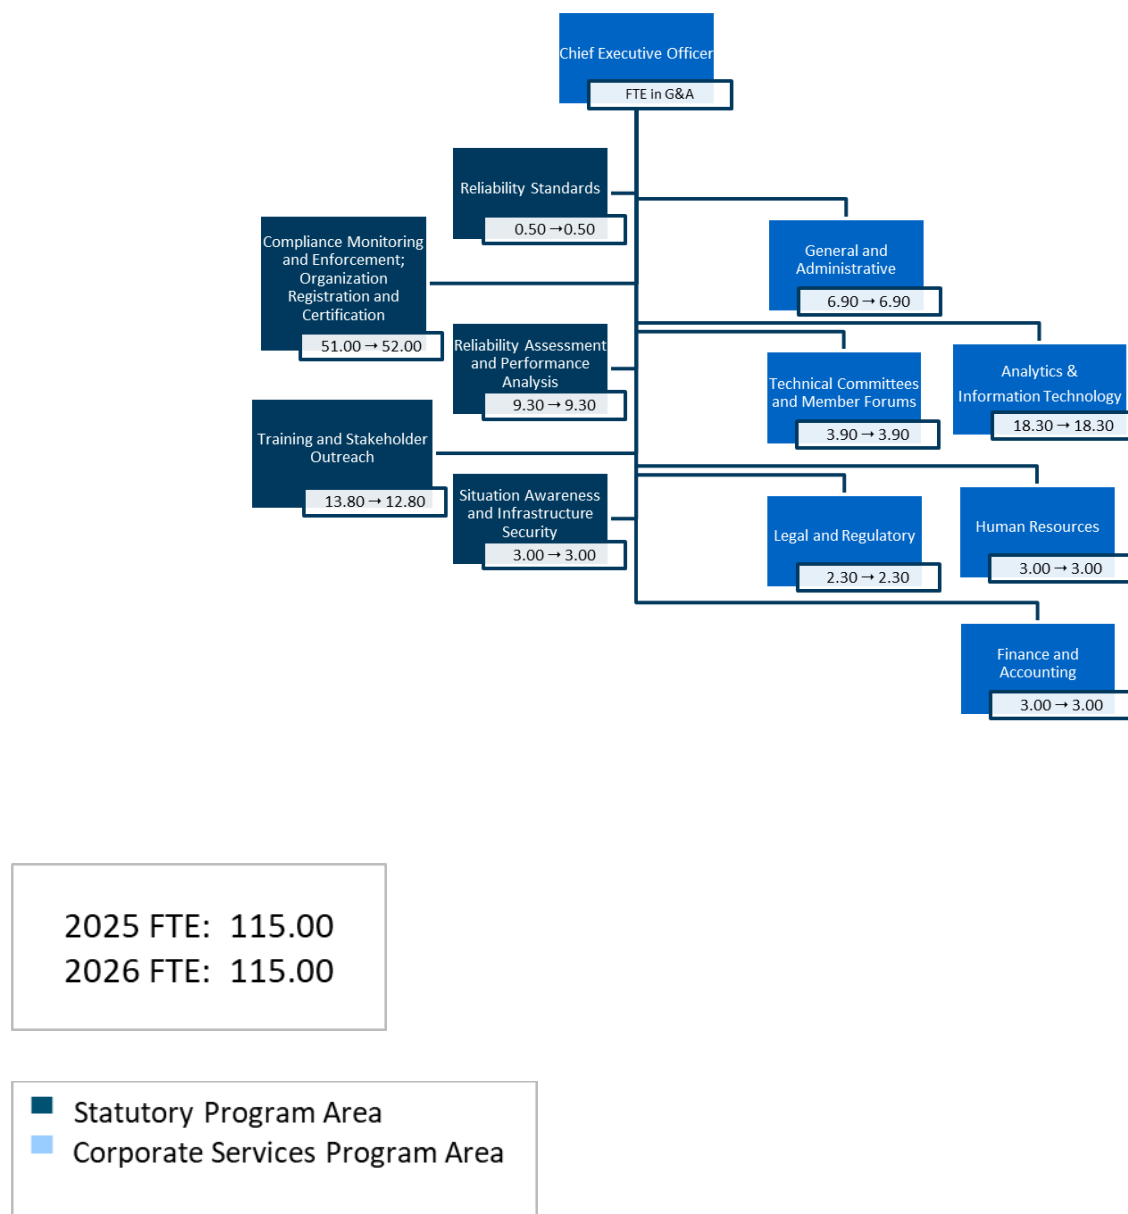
Chief Executive Officer
FTE in G&A

Reliability Standards
0.50 → 0.50

Compliance Monitoring and Enforcement; Organization Registration and Certification
51.00 → 52.00

Reliability Assessment and Performance Analysis
9.30 → 9.30

Training and Stakeholder Outreach
13.80 → 12.80

Situation Awareness and Infrastructure Security
3.00 → 3.00

General and Administrative
6.90 → 6.90

Technical Committees and Member Forums
3.90 → 3.90

Analytics & Information Technology
18.30 → 18.30

Legal and Regulatory
2.30 → 2.30

Human Resources
3.00 → 3.00

Finance and Accounting
3.00 → 3.00

2025 FTE: 115.00
2026 FTE: 115.00

Statutory Program Area
Corporate Services Program Area